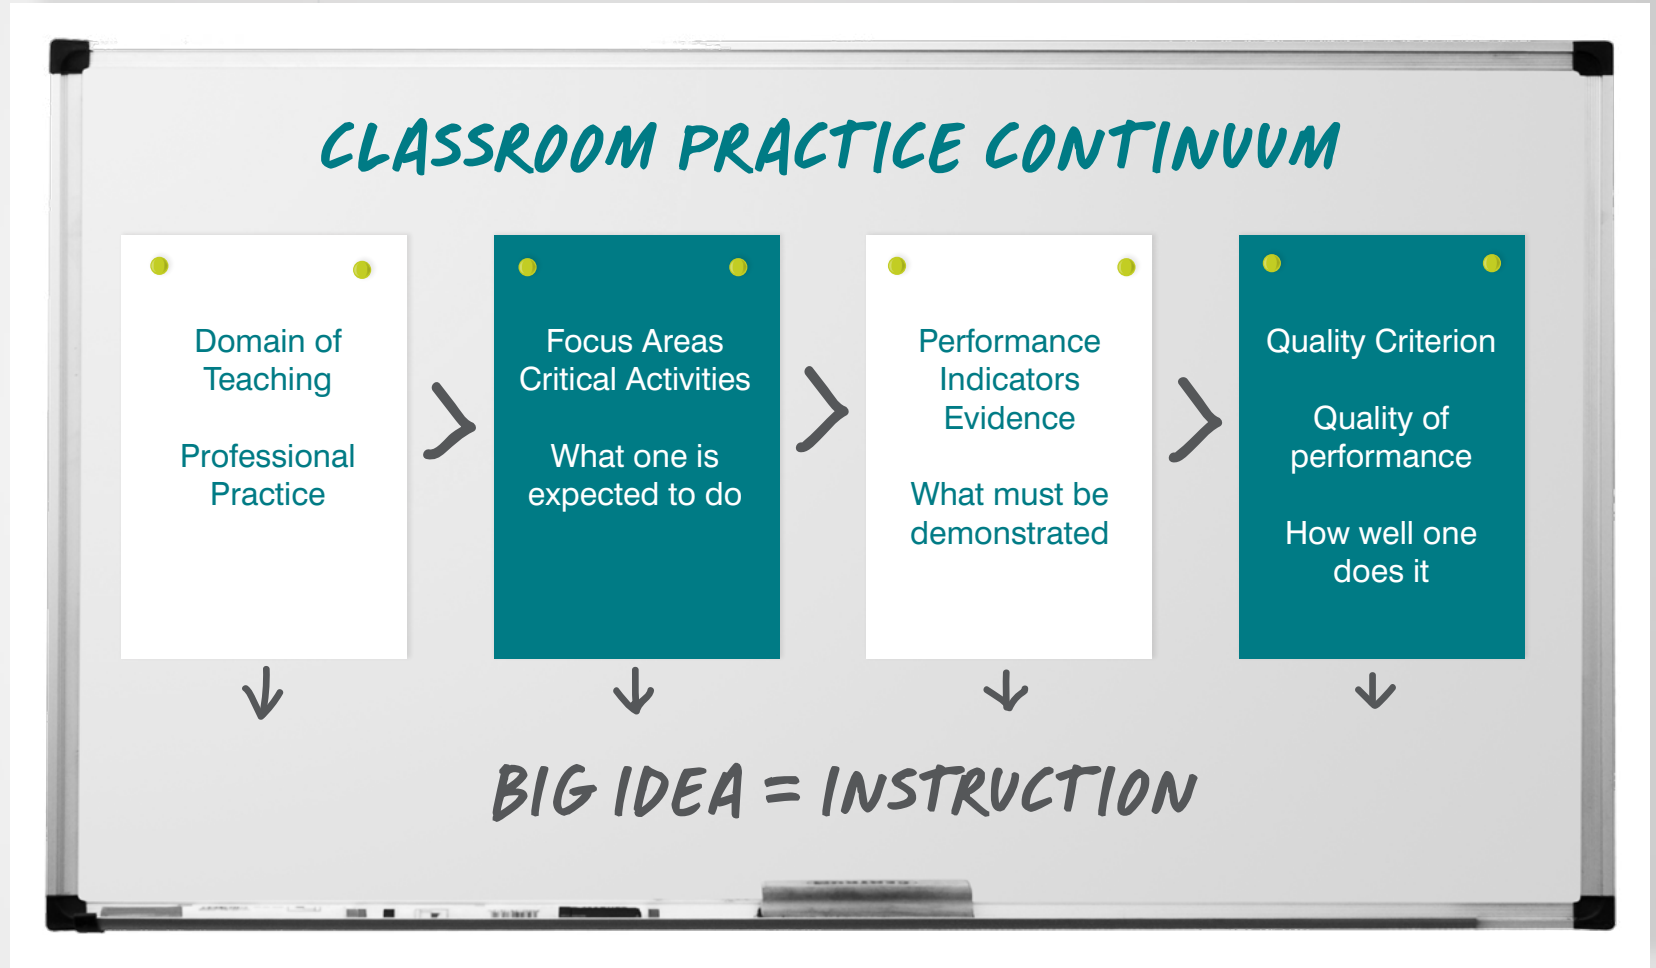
CLASSROOM PRACTICE CONTINUUM

Domain of Teaching

Professional Practice

Focus Areas Critical Activities

What one is expected to do

Performance Indicators Evidence

What must be demonstrated

Quality Criterion

Quality of performance

How well one does it

BIG IDEA = INSTRUCTION